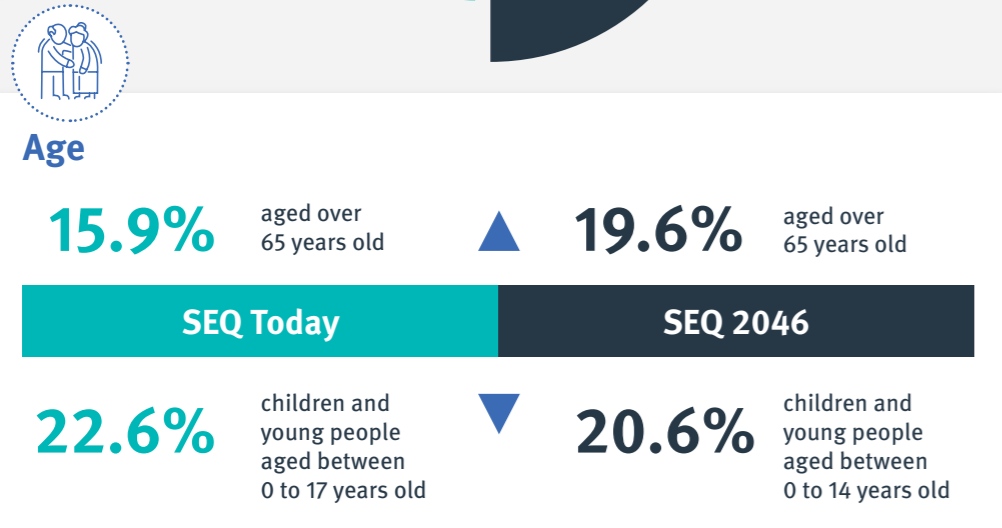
Age

15.9% aged over 65 years old

19.6% aged over 65 years old

SEQ Today

SEQ 2046

22.6% children and young people aged between 0 to 17 years old

20.6% children and young people aged between 0 to 14 years old